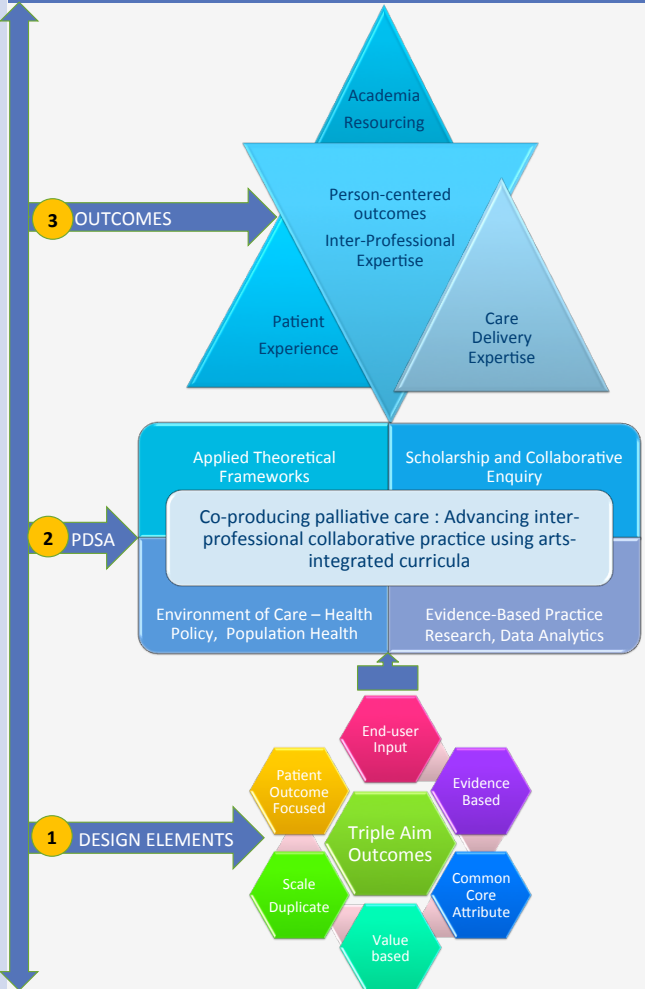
Academia
Resourcing

3 OUTCOMES

Person-centered outcomes
Inter-Professional Expertise

Patient Experience

Care Delivery Expertise

Applied Theoretical Frameworks

Scholarship and Collaborative Enquiry

2 PDSA

Co-producing palliative care : Advancing inter-professional collaborative practice using arts-integrated curricula

Environment of Care – Health Policy, Population Health

Evidence-Based Practice Research, Data Analytics

End-user Input

Patient Outcome Focused

Evidence Based

1 DESIGN ELEMENTS

Triple Aim Outcomes

Scale Duplicate

Common Core Attribute

Value based